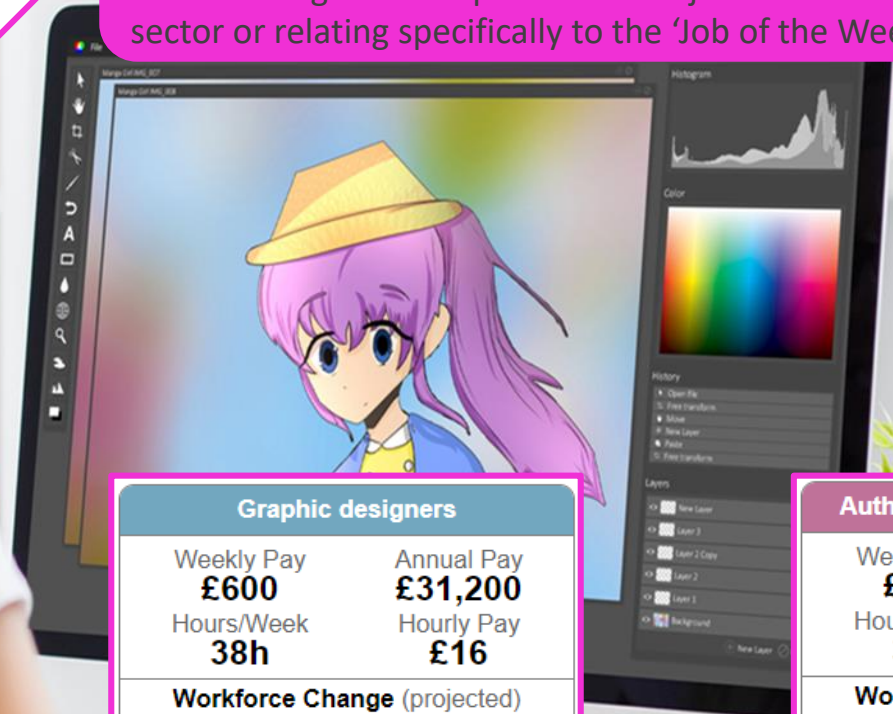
sector or relating specifically to the 'Job of the We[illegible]

File

Manga Girl IMG_827

Manga Girl IMG_828

Histogram

Color

History

Open file

Free transform

Move

New Layer

Paste

Free transform

Layers

New Layer

Layer 3

Layer 2 Copy

Layer 2

Layer 1

Background

New Layer

Graphic designers

Weekly Pay
£600

Annual Pay
£31,200

Hours/Week
38h

Hourly Pay
£16

Workforce Change (projected)

Auth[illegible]

We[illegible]

£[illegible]

Hou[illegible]

Wo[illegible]